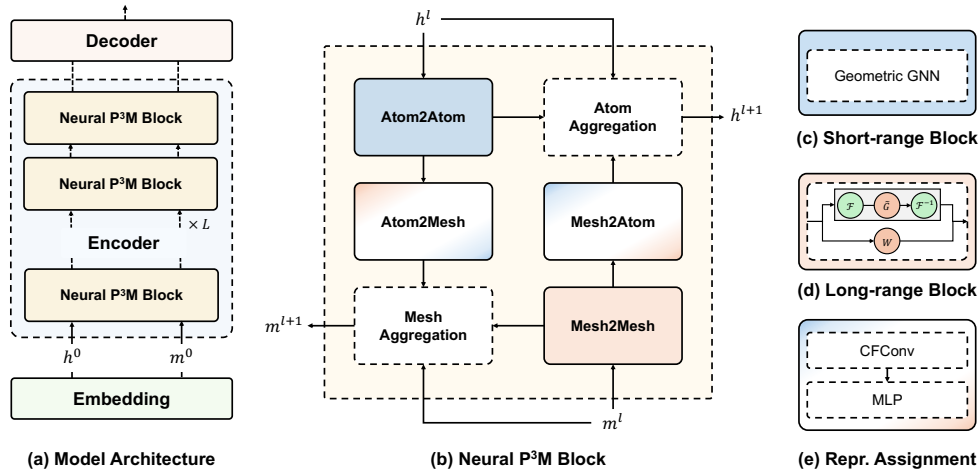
Decoder

Neural P$^3$M Block

Neural P$^3$M Block

$\times L$

Encoder

Neural P$^3$M Block

$h^0$

$m^0$

Embedding

(a) Model Architecture

$h^l$

Atom2Atom

Atom Aggregation

$h^{l+1}$

Atom2Mesh

Mesh2Atom

$m^{l+1}$

Mesh Aggregation

Mesh2Mesh

$m^l$

(b) Neural P$^3$M Block

Geometric GNN

(c) Short-range Block

$\mathcal{F}$

$\tilde{G}$

$\mathcal{F}^{-1}$

$W$

(d) Long-range Block

CFConv

MLP

(e) Repr. Assignment